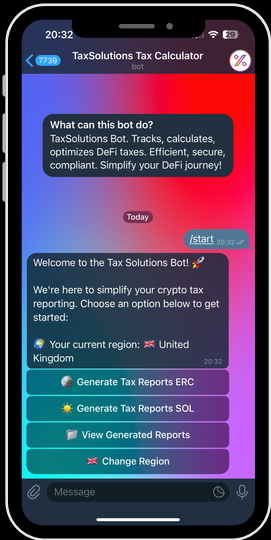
20:32 29

7739 TaxSolutions Tax Calculator
bot

What can this bot do?
TaxSolutions Bot. Tracks, calculates, optimizes DeFi taxes. Efficient, secure, compliant. Simplify your DeFi journey!

Today

/start 20:32

Welcome to the Tax Solutions Bot! 🚀

We're here to simplify your crypto tax reporting. Choose an option below to get started:

🌍 Your current region: 🇬🇧 United Kingdom
20:32

Generate Tax Reports ERC

☀️ Generate Tax Reports SOL

📁 View Generated Reports

🇬🇧 Change Region

Message